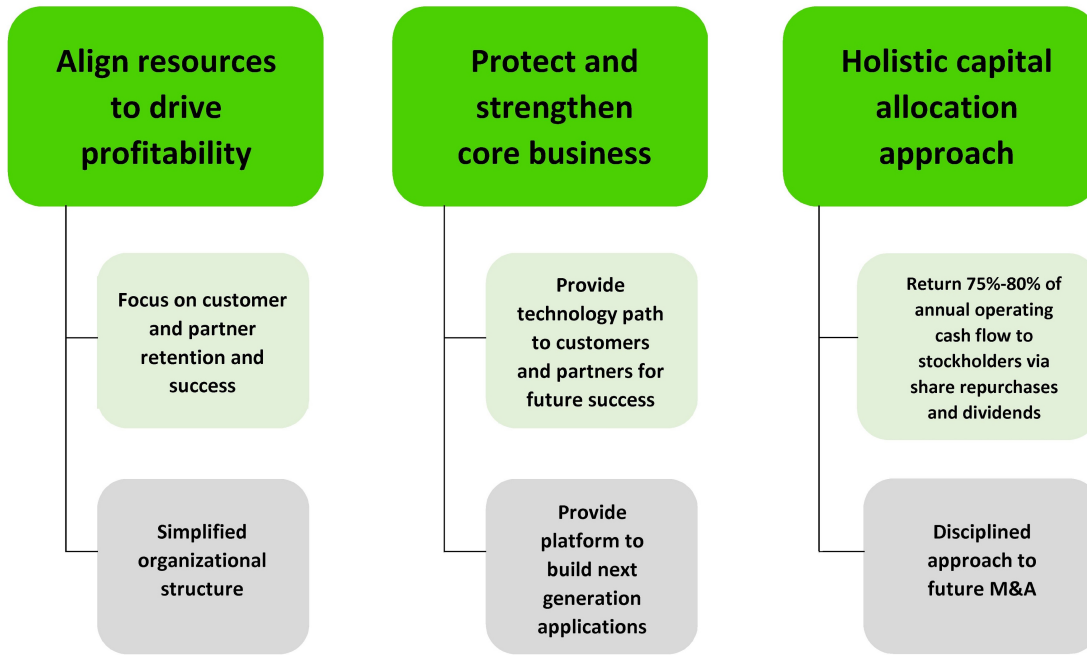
Align resources to drive profitability

Focus on customer and partner retention and success

Simplified organizational structure

Protect and strengthen core business

Provide technology path to customers and partners for future success

Provide platform to build next generation applications

Holistic capital allocation approach

Return 75%-80% of annual operating cash flow to stockholders via share repurchases and dividends

Disciplined approach to future M&A